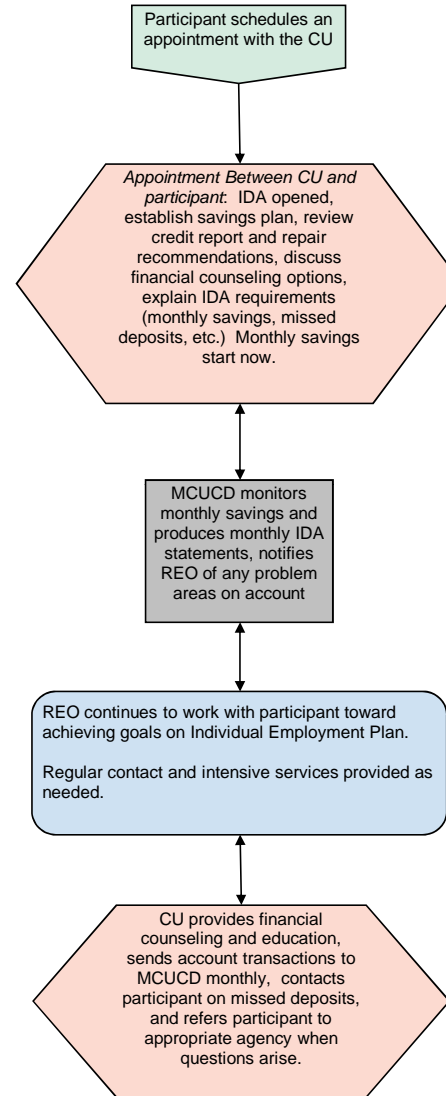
Participant schedules an appointment with the CU

*Appointment Between CU and participant*: IDA opened, establish savings plan, review credit report and repair recommendations, discuss financial counseling options, explain IDA requirements (monthly savings, missed deposits, etc.) Monthly savings start now.

MCUCD monitors monthly savings and produces monthly IDA statements, notifies REO of any problem areas on account

REO continues to work with participant toward achieving goals on Individual Employment Plan.

Regular contact and intensive services provided as needed.

CU provides financial counseling and education, sends account transactions to MCUCD monthly, contacts participant on missed deposits, and refers participant to appropriate agency when questions arise.